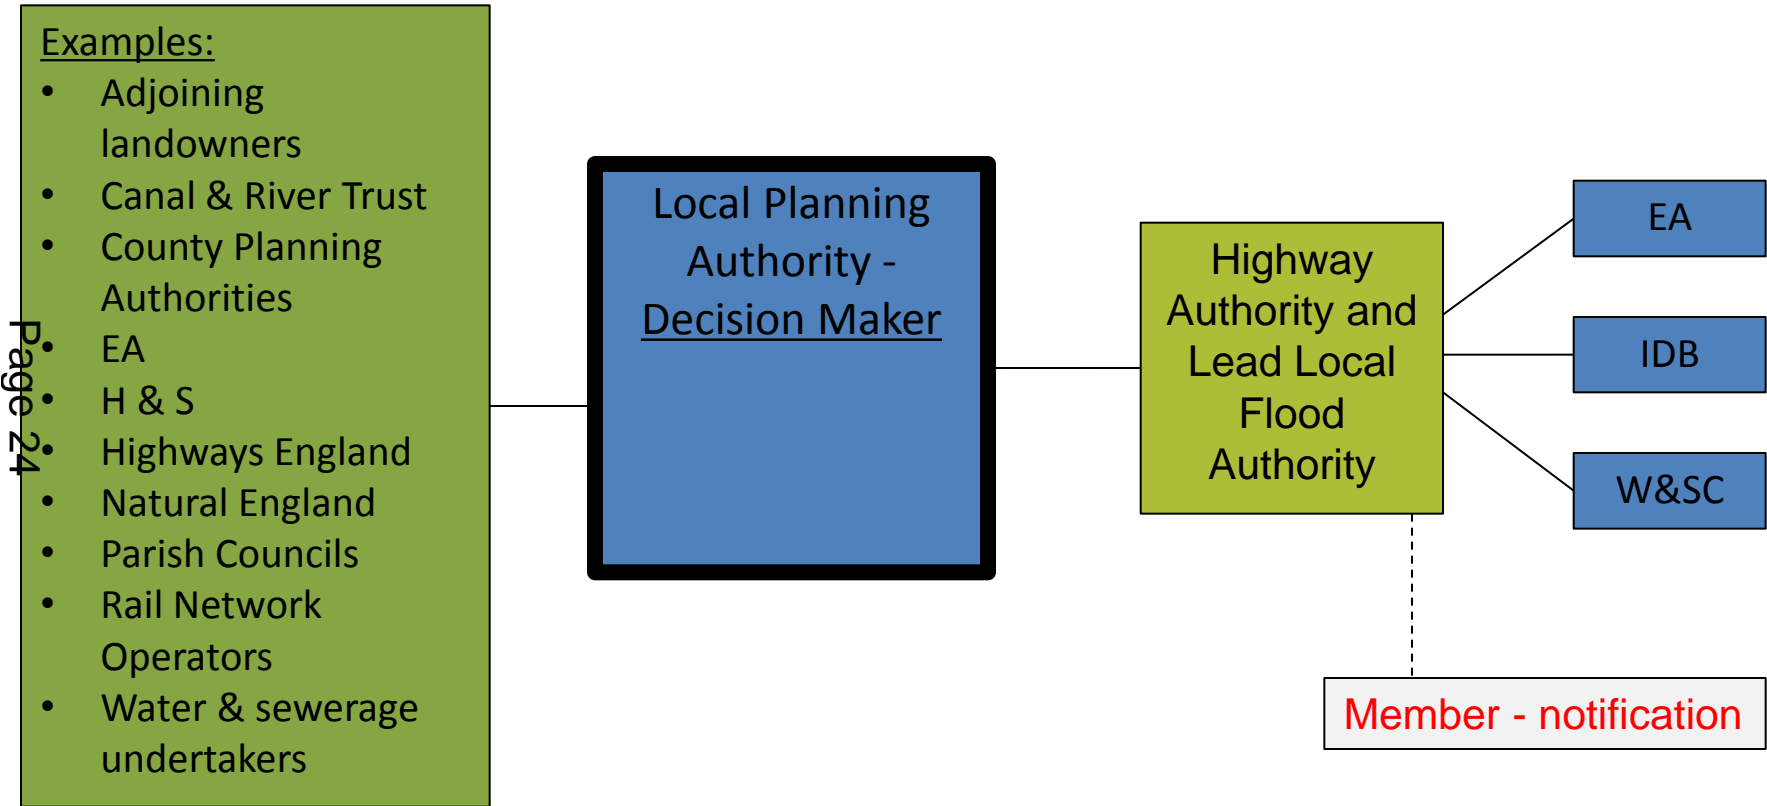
Examples:
- Adjoining landowners
- Canal & River Trust
- County Planning Authorities
- EA
- H & S
- Highways England
- Natural England
- Parish Councils
- Rail Network Operators
- Water & sewerage undertakers

Page 24

Local Planning Authority - Decision Maker

Highway Authority and Lead Local Flood Authority

EA

IDB

W&SC

Member - notification